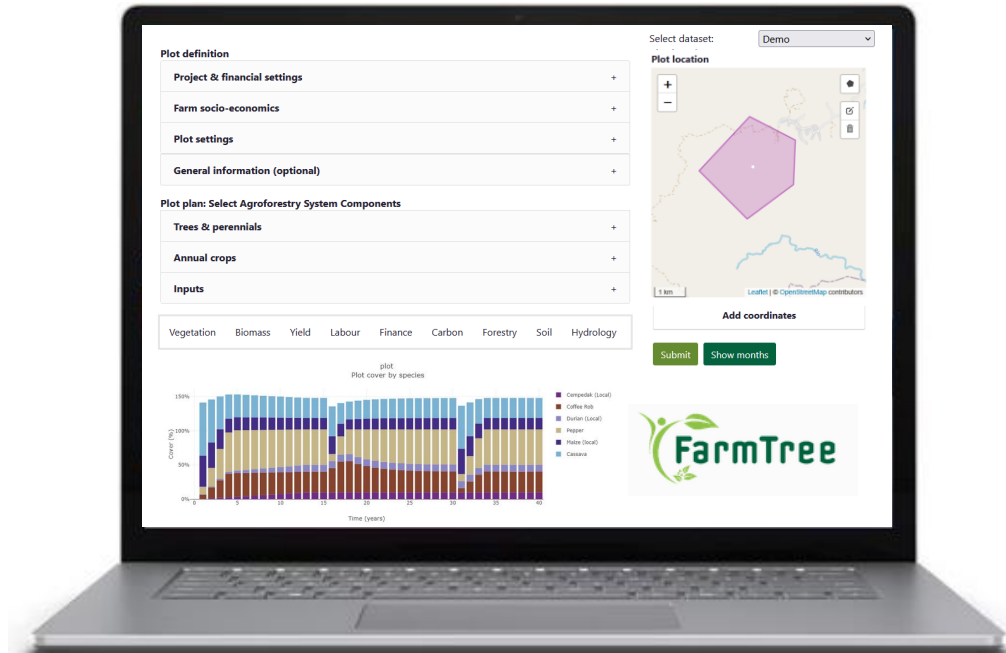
Plot definition

Project & financial settings +

Farm socio-economics +

Plot settings +

General information (optional) +

Plot plan: Select Agroforestry System Components

Trees & perennials +

Annual crops +

Inputs +

Vegetation Biomass Yield Labour Finance Carbon Forestry Soil Hydrology

plot
Plot cover by species

150%
100%
50%
0%

Cover (%)

0 5 10 15 20 25 30 35 40

Time (years)

Cempedak (Local)
Coffee Rob
Durian (Local)
Pepper
Maize (local)
Cassava

Select dataset: Demo

Plot location

+
−

1 km

Leaflet | © OpenStreetMap contributors

Add coordinates

Submit Show months

FarmTree